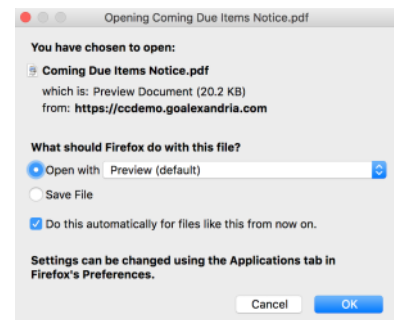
Opening Coming Due Items Notice.pdf

You have chosen to open:

Coming Due Items Notice.pdf

which is: Preview Document (20.2 KB)
from: https://ccdemo.goalexandria.com

What should Firefox do with this file?

Open with Preview (default)

Save File

Do this automatically for files like this from now on.

Settings can be changed using the Applications tab in Firefox's Preferences.

Cancel OK